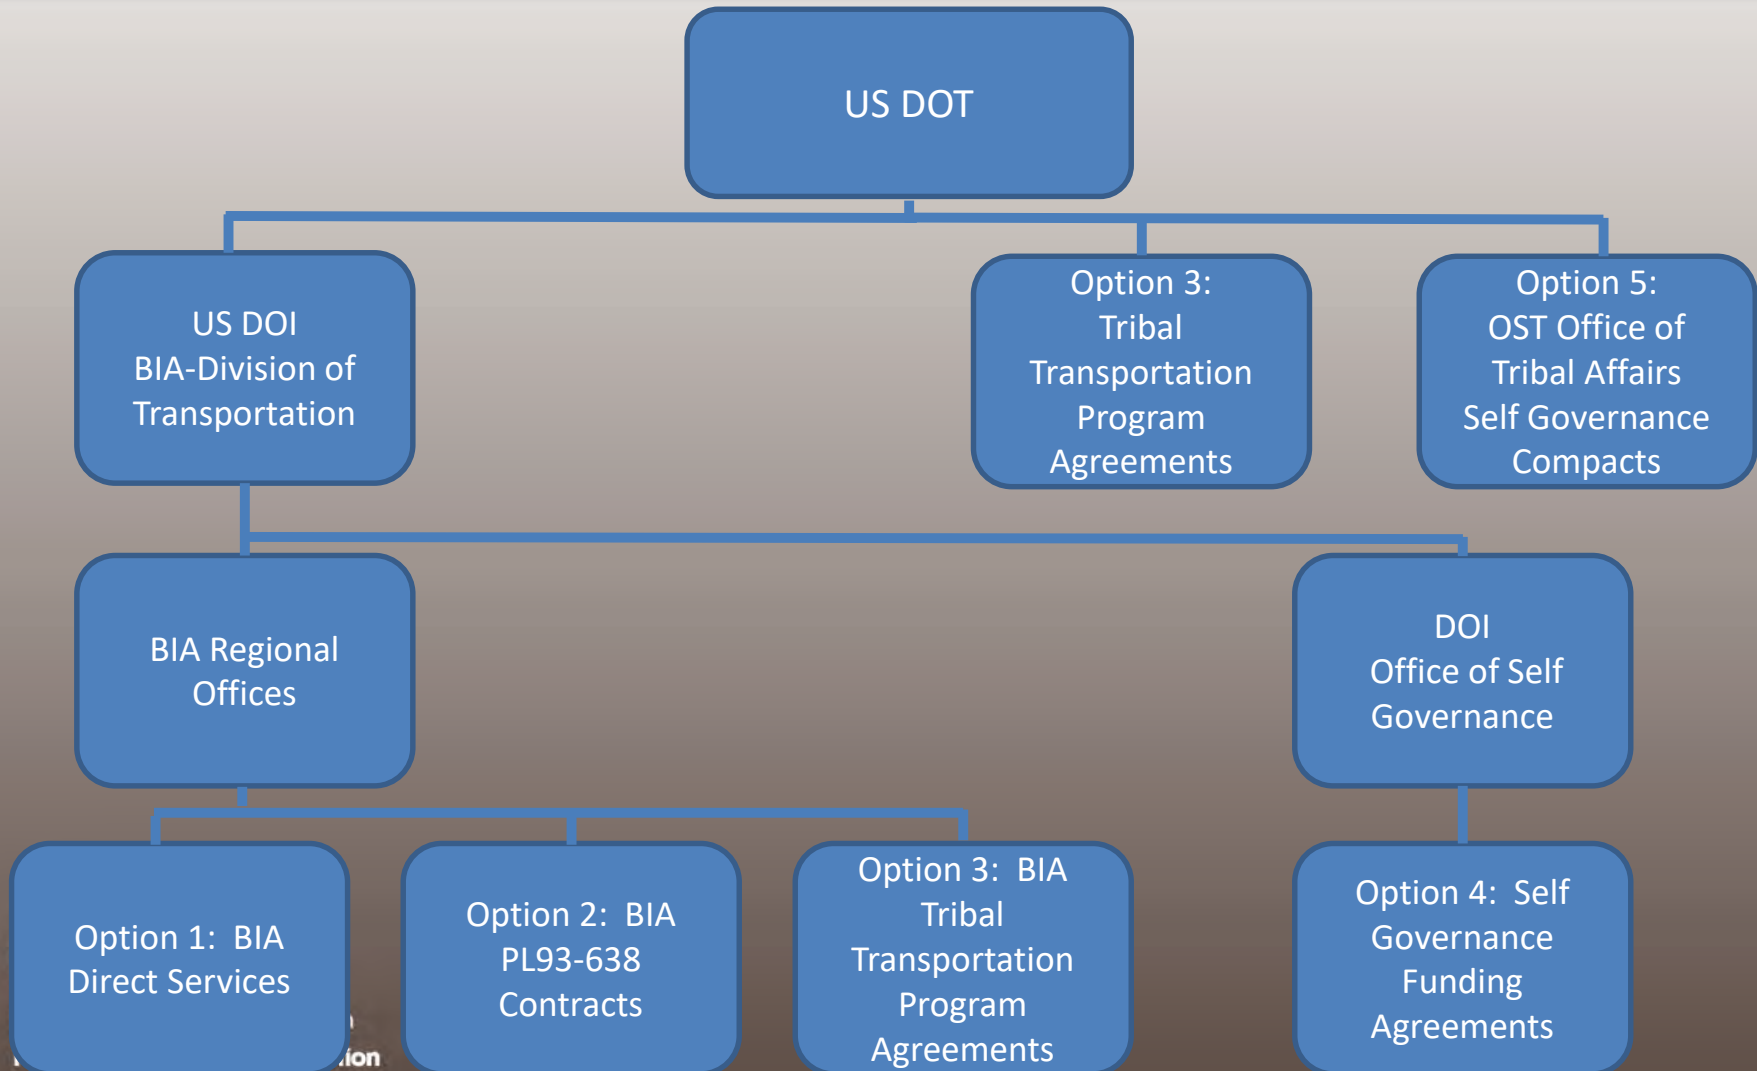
US DOT

US DOI
BIA-Division of Transportation

Option 3:
Tribal Transportation Program Agreements

Option 5:
OST Office of Tribal Affairs Self Governance Compacts

BIA Regional Offices

DOI
Office of Self Governance

Option 1: BIA Direct Services

Option 2: BIA PL93-638 Contracts

Option 3: BIA Tribal Transportation Program Agreements

Option 4: Self Governance Funding Agreements

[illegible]ion